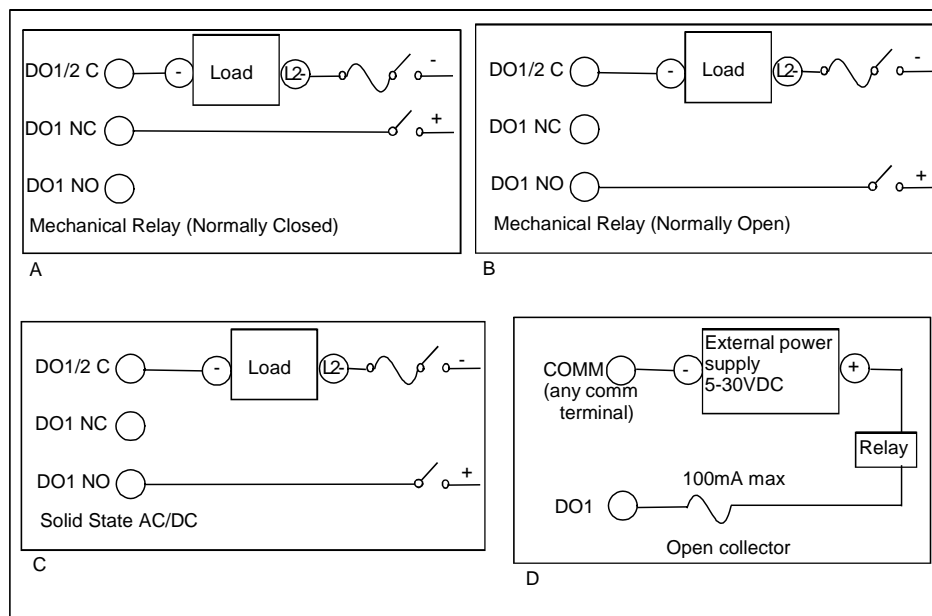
DO1/2 C - Load L2 -

DO1 NC +

DO1 NO

Mechanical Relay (Normally Closed)

A

DO1/2 C - Load L2 -

DO1 NC

DO1 NO +

Mechanical Relay (Normally Open)

B

DO1/2 C - Load L2 -

DO1 NC

DO1 NO +

Solid State AC/DC

C

COMM (any comm terminal) - External power supply 5-30VDC +

Relay

100mA max

DO1

Open collector

D